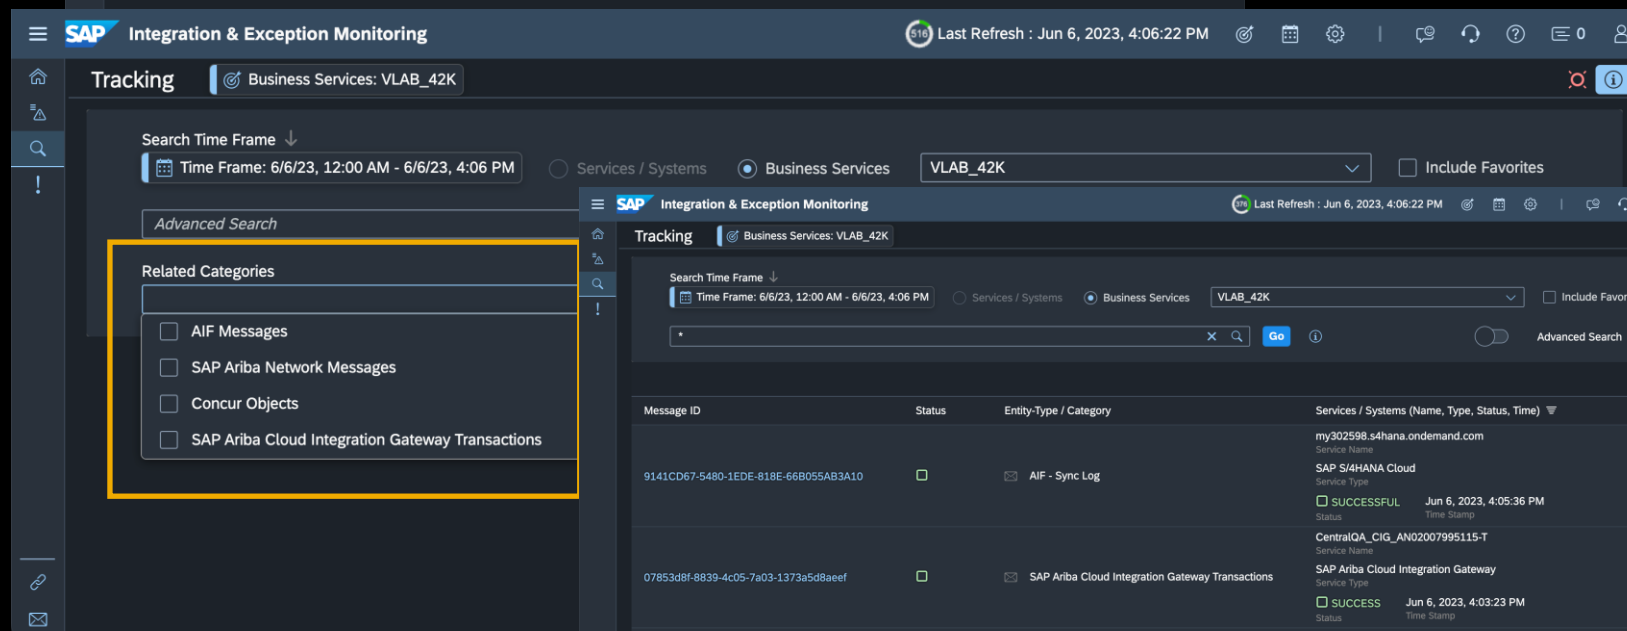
SAP Integration & Exception Monitoring

516 Last Refresh : Jun 6, 2023, 4:06:22 PM

0

Tracking

Business Services: VLAB_42K

Search Time Frame

Time Frame: 6/6/23, 12:00 AM - 6/6/23, 4:06 PM

Services / Systems

Business Services

VLAB_42K

Include Favorites

Advanced Search

Related Categories

AIF Messages

SAP Ariba Network Messages

Concur Objects

SAP Ariba Cloud Integration Gateway Transactions

SAP Integration & Exception Monitoring

376 Last Refresh : Jun 6, 2023, 4:06:22 PM

Tracking

Business Services: VLAB_42K

Search Time Frame

Time Frame: 6/6/23, 12:00 AM - 6/6/23, 4:06 PM

Services / Systems

Business Services

VLAB_42K

Include Favor

*

Go

Advanced Search

| Message ID | Status | Entity-Type / Category | Services / Systems (Name, Type, Status, Time) |
|---|---|---|---|
| 9141CD67-5480-1EDE-818E-66B055AB3A10 | | AIF - Sync Log | my302598.s4hana.ondemand.com Service Name SAP S/4HANA Cloud Service Type SUCCESSFUL Status Jun 6, 2023, 4:05:36 PM Time Stamp |
| 07853d8f-8839-4c05-7a03-1373a5d8aeef | | SAP Ariba Cloud Integration Gateway Transactions | CentralQA_CIG_AN02007995115-T Service Name SAP Ariba Cloud Integration Gateway Service Type SUCCESS Status Jun 6, 2023, 4:03:23 PM Time Stamp |